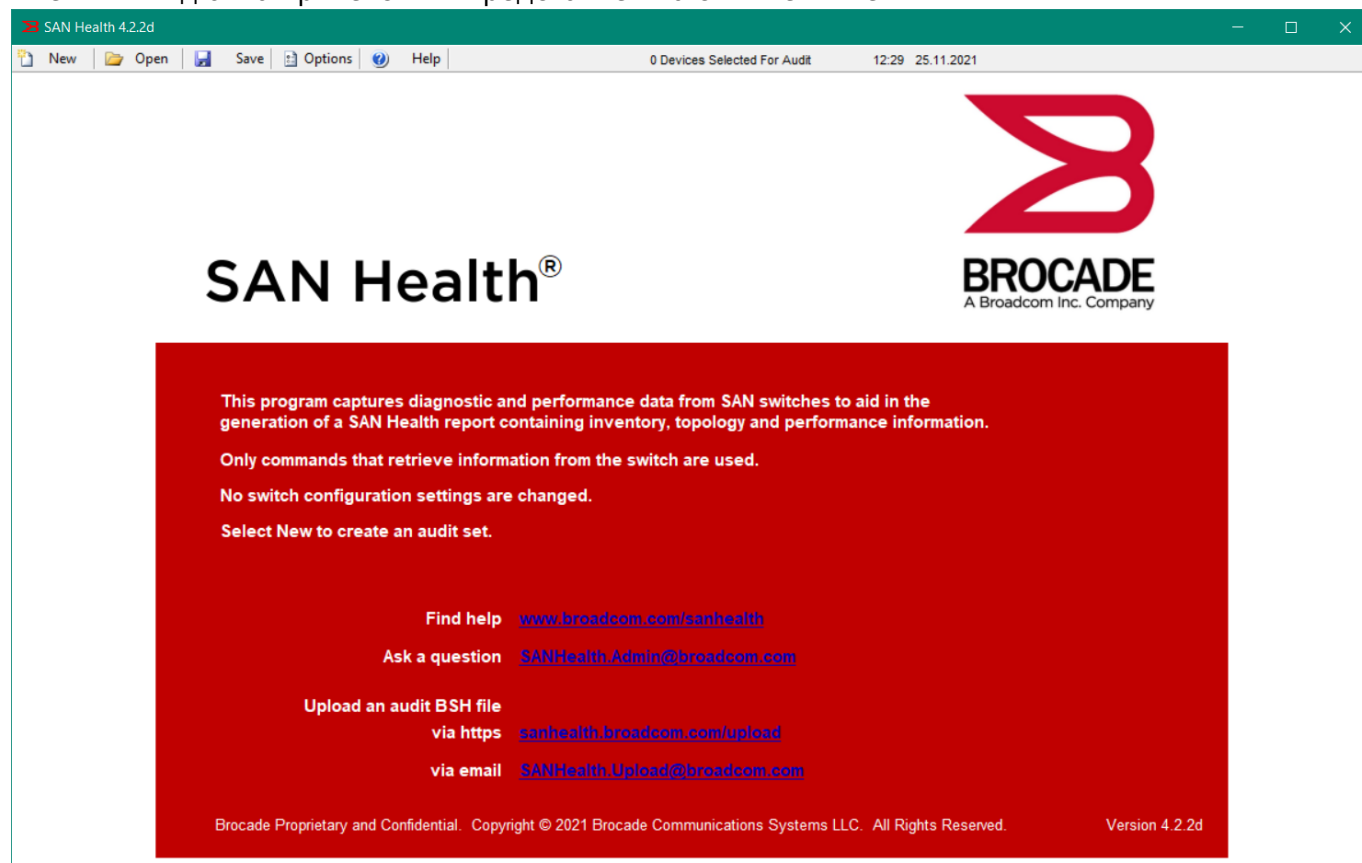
SAN Health 4.2.2d

New | Open | Save | Options | Help | 0 Devices Selected For Audit 12:29 25.11.2021

SAN Health®

BROCADE
A Broadcom Inc. Company

This program captures diagnostic and performance data from SAN switches to aid in the generation of a SAN Health report containing inventory, topology and performance information.

Only commands that retrieve information from the switch are used.

No switch configuration settings are changed.

Select New to create an audit set.

Find help www.broadcom.com/sanhealth

Ask a question SANHealth.Admin@broadcom.com

Upload an audit BSH file
via https sanhealth.broadcom.com/upload
via email SANHealth.Upload@broadcom.com

Brocade Proprietary and Confidential. Copyright © 2021 Brocade Communications Systems LLC. All Rights Reserved. Version 4.2.2d